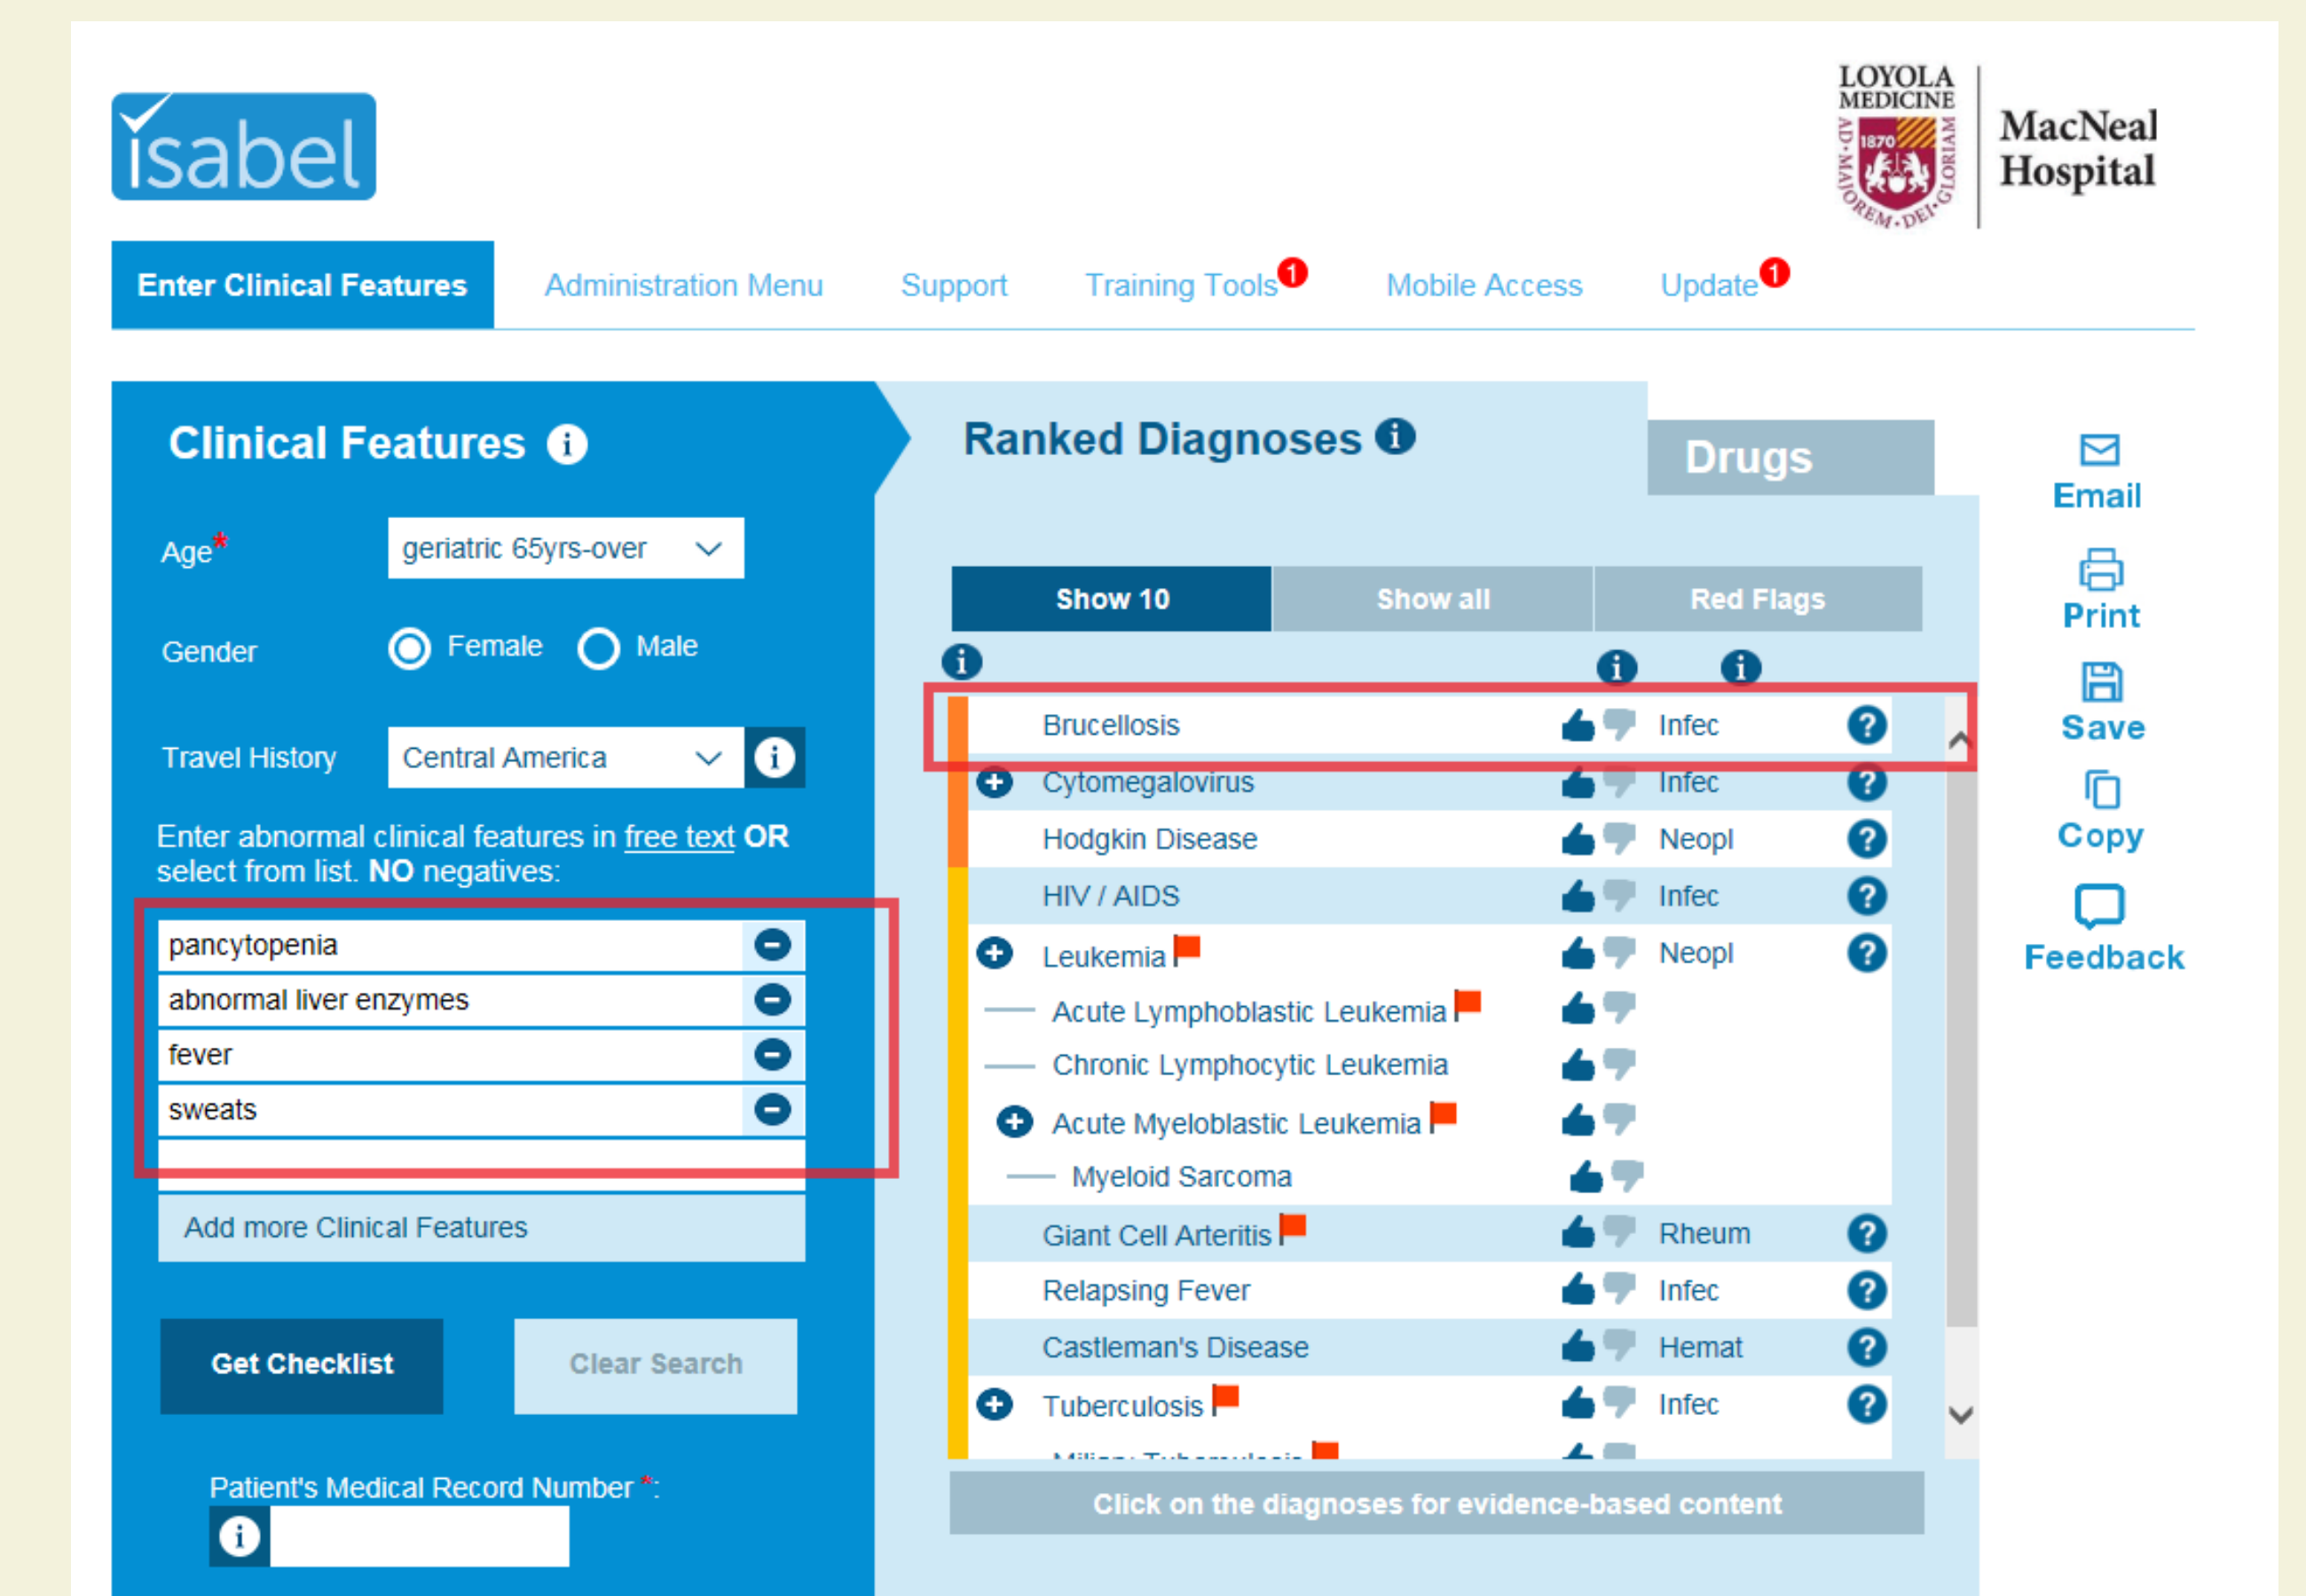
isabel

LOYOLA MEDICINE
1870
AD·MAJOREM·DEI·GLORIAM

MacNeal Hospital

Enter Clinical Features | Administration Menu | Support | Training Tools 1 | Mobile Access | Update 1

Clinical Features

Age* geriatric 65yrs-over

Gender Female Male

Travel History Central America

Enter abnormal clinical features in free text OR select from list. NO negatives:

pancytopenia
abnormal liver enzymes
fever
sweats

Add more Clinical Features

Get Checklist

Clear Search

Patient's Medical Record Number *:

Ranked Diagnoses

Drugs

Show 10 | Show all | Red Flags

| Diagnosis | | Category |
|---|---|---|
| Brucellosis | | Infec |
| Cytomegalovirus | | Infec |
| Hodgkin Disease | | Neopl |
| HIV / AIDS | | Infec |
| Leukemia | | Neopl |
| Acute Lymphoblastic Leukemia | | |
| Chronic Lymphocytic Leukemia | | |
| Acute Myeloblastic Leukemia | | |
| Myeloid Sarcoma | | |
| Giant Cell Arteritis | | Rheum |
| Relapsing Fever | | Infec |
| Castleman's Disease | | Hemat |
| Tuberculosis | | Infec |
| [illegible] | | |

Click on the diagnoses for evidence-based content

Email
Print
Save
Copy
Feedback